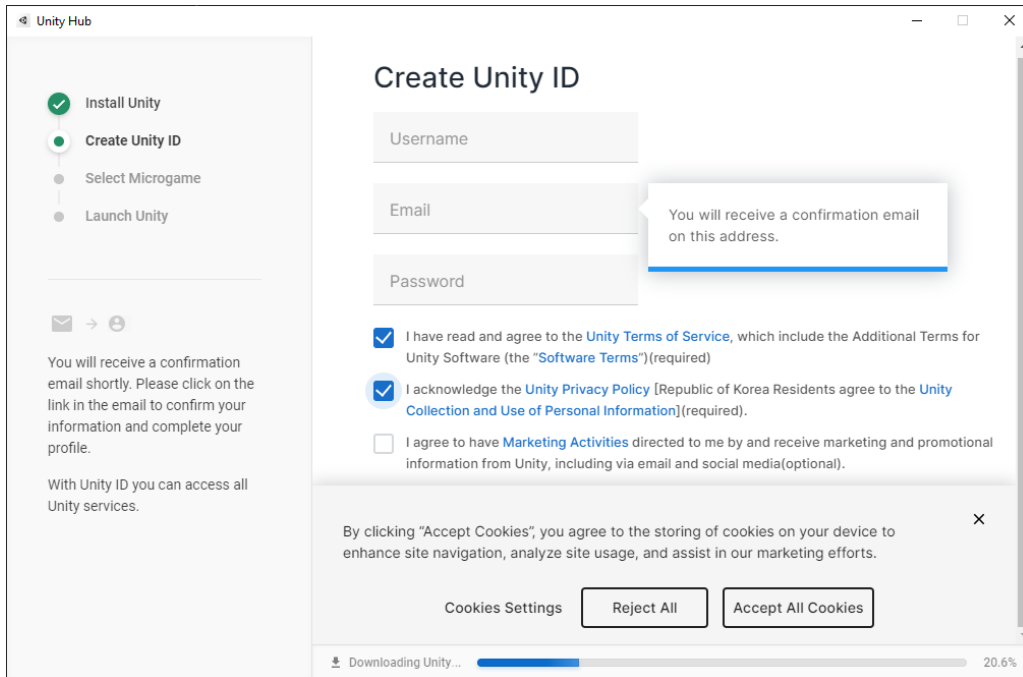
Unity Hub

Install Unity
Create Unity ID
Select Microgame
Launch Unity

You will receive a confirmation email shortly. Please click on the link in the email to confirm your information and complete your profile.

With Unity ID you can access all Unity services.

Create Unity ID

Username

Email

You will receive a confirmation email on this address.

Password

I have read and agree to the Unity Terms of Service, which include the Additional Terms for Unity Software (the "Software Terms")(required)

I acknowledge the Unity Privacy Policy [Republic of Korea Residents agree to the Unity Collection and Use of Personal Information](required).

I agree to have Marketing Activities directed to me by and receive marketing and promotional information from Unity, including via email and social media(optional).

By clicking "Accept Cookies", you agree to the storing of cookies on your device to enhance site navigation, analyze site usage, and assist in our marketing efforts.

Cookies Settings
Reject All
Accept All Cookies

Downloading Unity...
20.6%